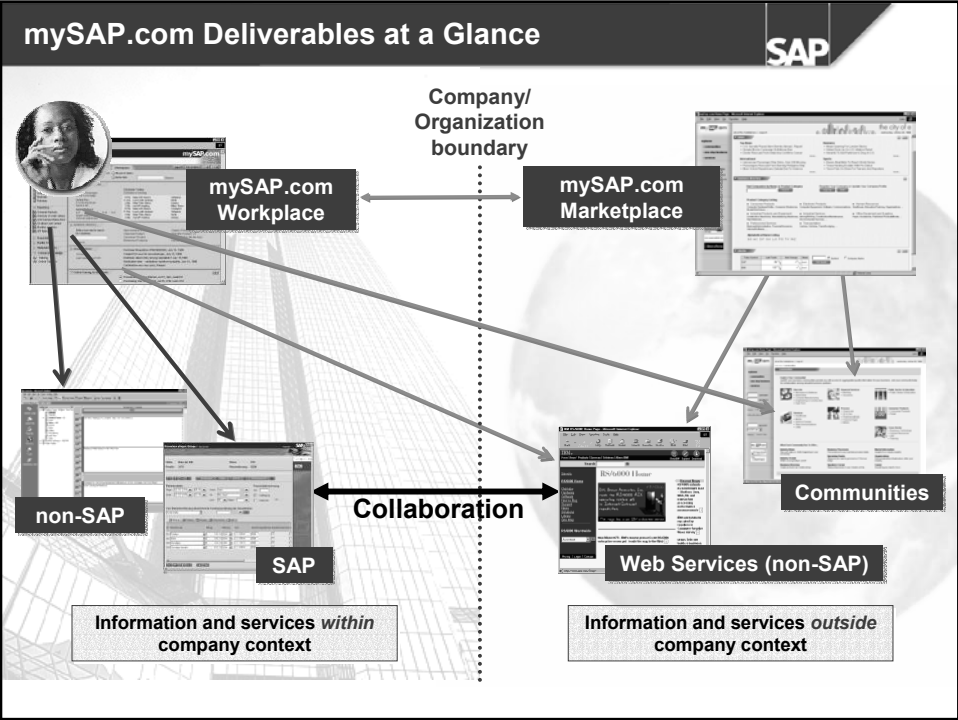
mySAP.com Deliverables at a Glance

SAP

Company/ Organization boundary

mySAP.com Workplace

mySAP.com Marketplace

non-SAP

SAP

Collaboration

Web Services (non-SAP)

Communities

Information and services *within* company context

Information and services *outside* company context